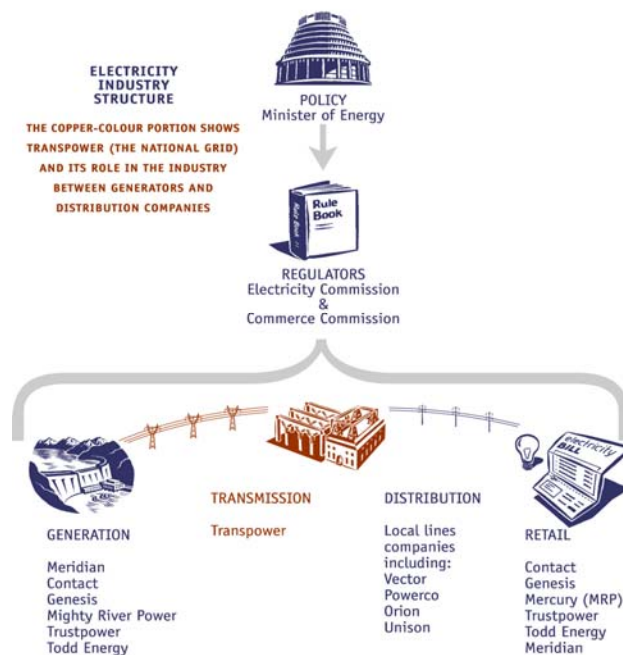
ELECTRICITY INDUSTRY STRUCTURE

THE COPPER-COLOUR PORTION SHOWS TRANSPOWER (THE NATIONAL GRID) AND ITS ROLE IN THE INDUSTRY BETWEEN GENERATORS AND DISTRIBUTION COMPANIES

POLICY
Minister of Energy

Rule Book

Rule Book

REGULATORS
Electricity Commission
&
Commerce Commission

electricity BILL

GENERATION

Meridian
Contact
Genesis
Mighty River Power
Trustpower
Todd Energy

TRANSMISSION

Transpower

DISTRIBUTION

Local lines companies including:
Vector
Powerco
Orion
Unison

RETAIL

Contact
Genesis
Mercury (MRP)
Trustpower
Todd Energy
Meridian